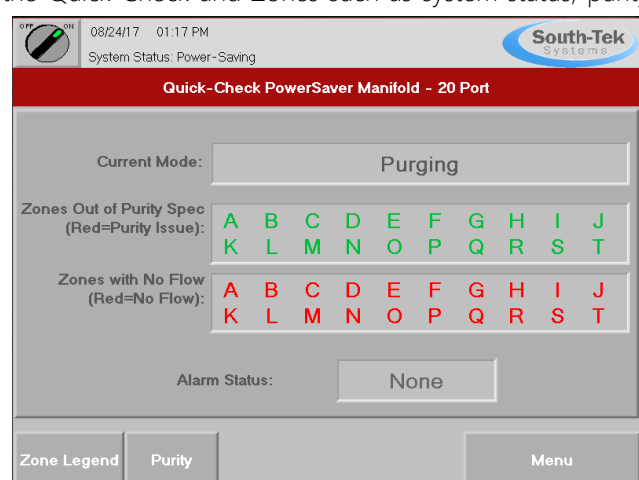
the Quick-Check and Zones such as system status, puri

OFF ON

08/24/17 01:17 PM

System Status: Power-Saving

South-Tek Systems

Quick-Check PowerSaver Manifold - 20 Port

Current Mode: Purging

Zones Out of Purity Spec (Red=Purity Issue):

| A | B | C | D | E | F | G | H | I | J |
|---|---|---|---|---|---|---|---|---|---|
| K | L | M | N | O | P | Q | R | S | T |

Zones with No Flow (Red=No Flow):

| A | B | C | D | E | F | G | H | I | J |
|---|---|---|---|---|---|---|---|---|---|
| K | L | M | N | O | P | Q | R | S | T |

Alarm Status: None

Zone Legend

Purity

Menu